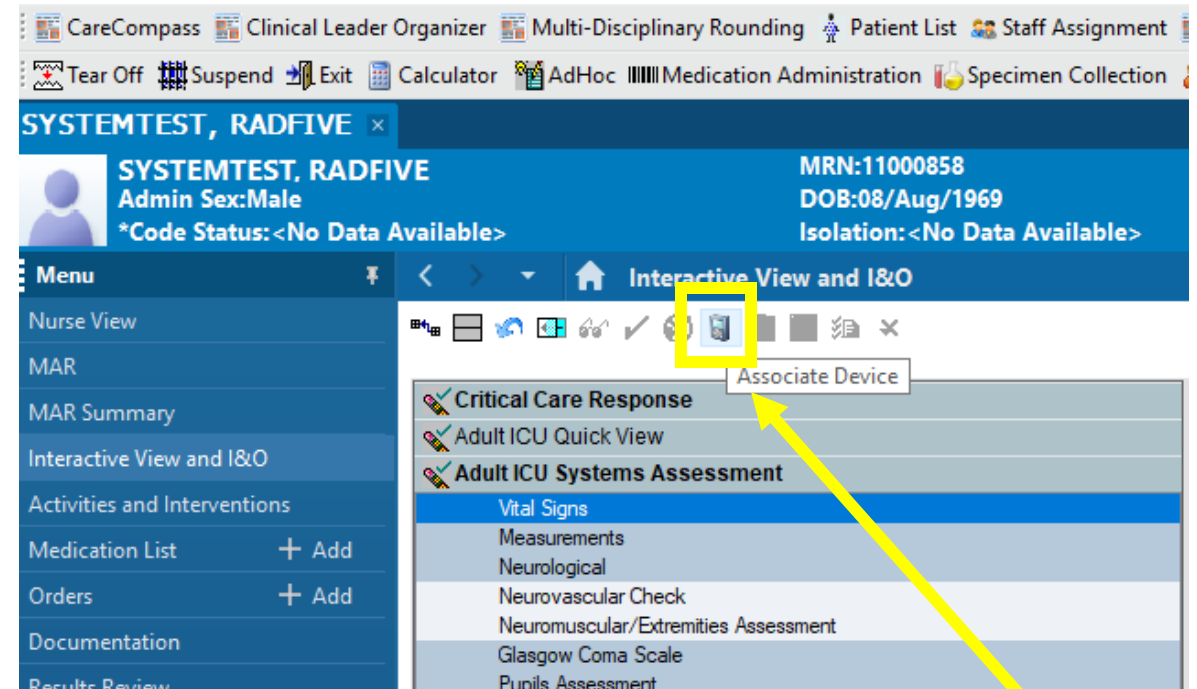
CareCompass Clinical Leader Organizer Multi-Disciplinary Rounding Patient List Staff Assignment

Tear Off Suspend Exit Calculator AdHoc Medication Administration Specimen Collection

SYSTEMTEST, RADFIVE ×

SYSTEMTEST, RADFIVE
Admin Sex:Male
*Code Status:<No Data Available>

MRN:11000858
DOB:08/Aug/1969
Isolation:<No Data Available>

Menu

Interactive View and I&O

Nurse View
MAR
MAR Summary
Interactive View and I&O
Activities and Interventions
Medication List + Add
Orders + Add
Documentation
Results Review

Associate Device

Critical Care Response
Adult ICU Quick View
Adult ICU Systems Assessment
Vital Signs
Measurements
Neurological
Neurovascular Check
Neuromuscular/Extremities Assessment
Glasgow Coma Scale
Pupils Assessment